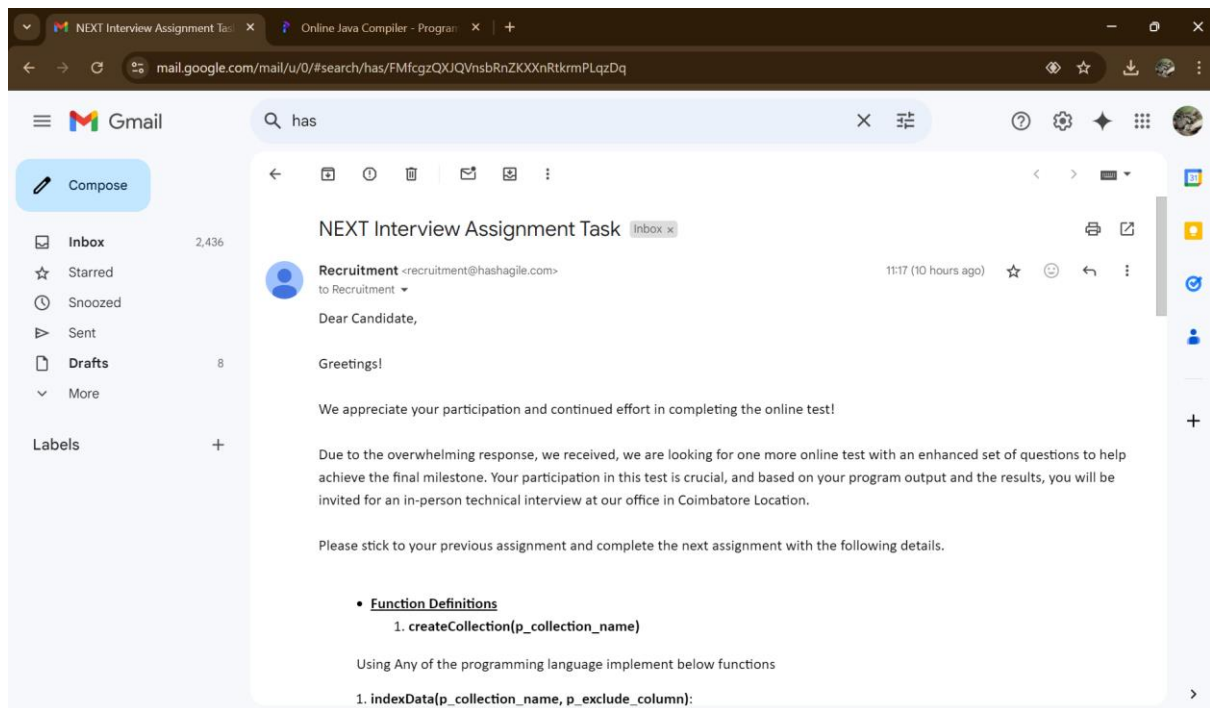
NEXT Interview Assignment Tas
Online Java Compiler - Progran
mail.google.com/mail/u/0/#search/has/FMfcgzQXJQVnsbRnZKXXnRtkrmPLqzDq

Gmail
has

Compose
Inbox 2,436
Starred
Snoozed
Sent
Drafts 8
More
Labels

NEXT Interview Assignment Task Inbox ×

Recruitment <recruitment@hashagile.com>
to Recruitment
11:17 (10 hours ago)

Dear Candidate,

Greetings!

We appreciate your participation and continued effort in completing the online test!

Due to the overwhelming response, we received, we are looking for one more online test with an enhanced set of questions to help achieve the final milestone. Your participation in this test is crucial, and based on your program output and the results, you will be invited for an in-person technical interview at our office in Coimbatore Location.

Please stick to your previous assignment and complete the next assignment with the following details.

• Function Definitions
1. createCollection(p_collection_name)

Using Any of the programming language implement below functions

1. indexData(p_collection_name, p_exclude_column):